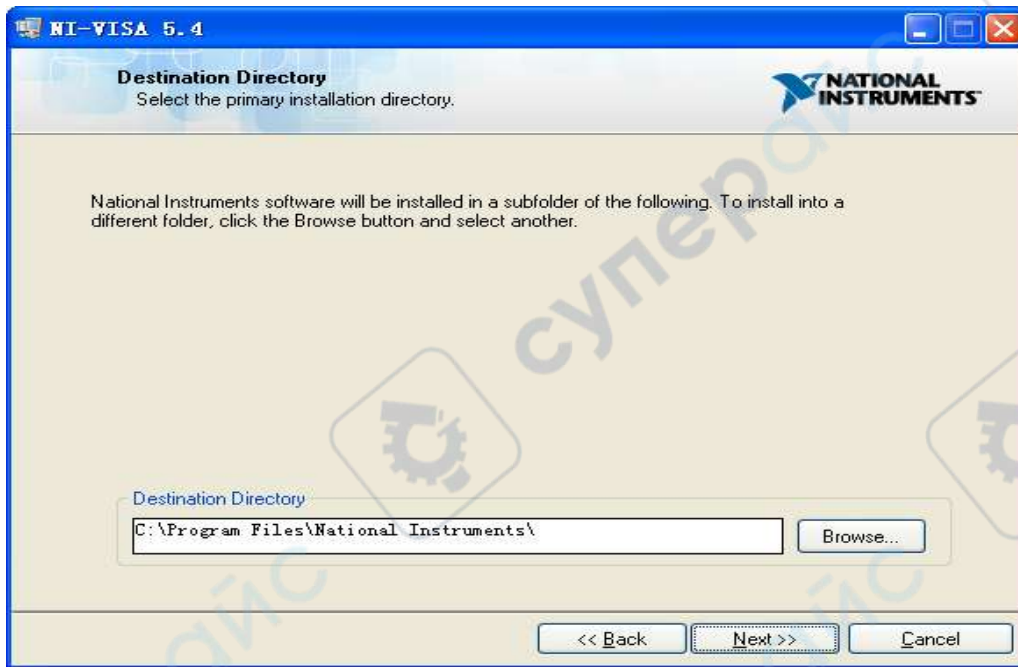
NI-VISA 5.4

Destination Directory
Select the primary installation directory.

NATIONAL INSTRUMENTS

National Instruments software will be installed in a subfolder of the following. To install into a different folder, click the Browse button and select another.

Destination Directory
C:\Program Files\National Instruments\
Browse...

<< Back
Next >>
Cancel

супер